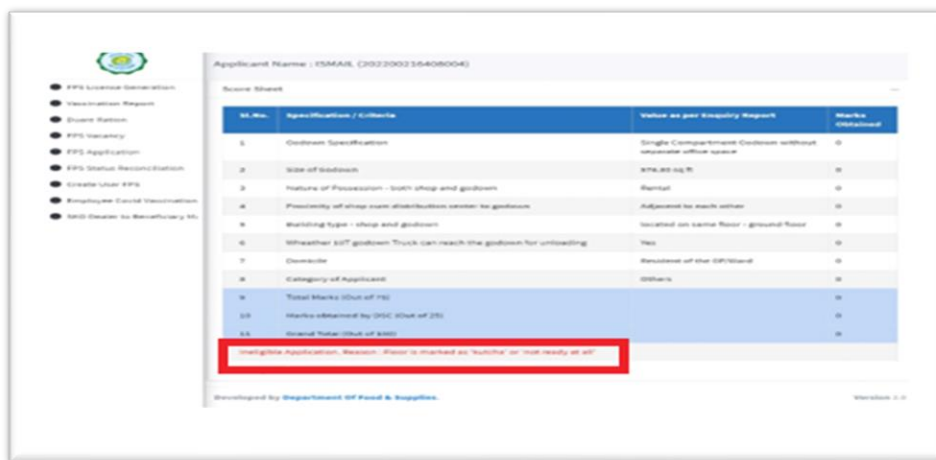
FPS License Generation
Vaccination Report
Duare Ration
FPS Vacancy
FPS Application
FPS Status Reconciliation
Create User FPS
Employee Covid Vaccination
SKO Dealer to Beneficiary M...

Applicant Name : ISMAIL (2022002164080004)

Score Sheet

| Sl.No. | Specification / Criteria | Value as per Enquiry Report | Marks Obtained |
|---|---|---|---|
| 1 | Godown Specification | Single Compartment Godown without separate office space | 0 |
| 2 | Size of Godown | 978.80 sq ft | 0 |
| 3 | Nature of Possession - both shop and godown | Rental | 0 |
| 4 | Proximity of shop cum distribution center to godown | Adjacent to each other | 0 |
| 5 | Building type - shop and godown | located on same floor - ground floor | 0 |
| 6 | Wheather 10T godown Truck can reach the godown for unloading | Yes | 0 |
| 7 | Domicile | Resident of the GP/Ward | 0 |
| 8 | Category of Applicant | Others | 0 |
| 9 | Total Marks (Out of 75) | | 0 |
| 10 | Marks obtained by DSC (Out of 25) | | 0 |
| 11 | Grand Total (Out of 100) | | 0 |

Ineligible Application. Reason : Floor is marked as 'kutcha' or 'not ready at all'

Developed by Department Of Food & Supplies.

Version 1.0